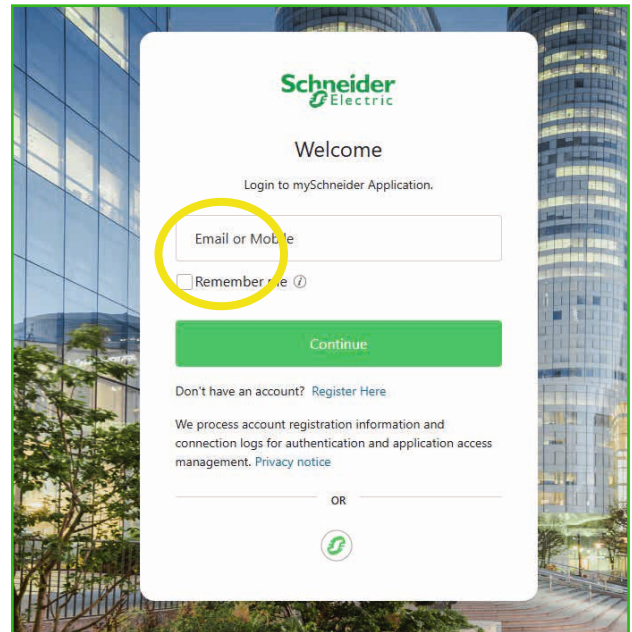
Schneider
Electric

Welcome

Login to mySchneider Application.

Email or Mobile

Remember me ⓘ

Continue

Don't have an account? Register Here

We process account registration information and connection logs for authentication and application access management. Privacy notice

OR